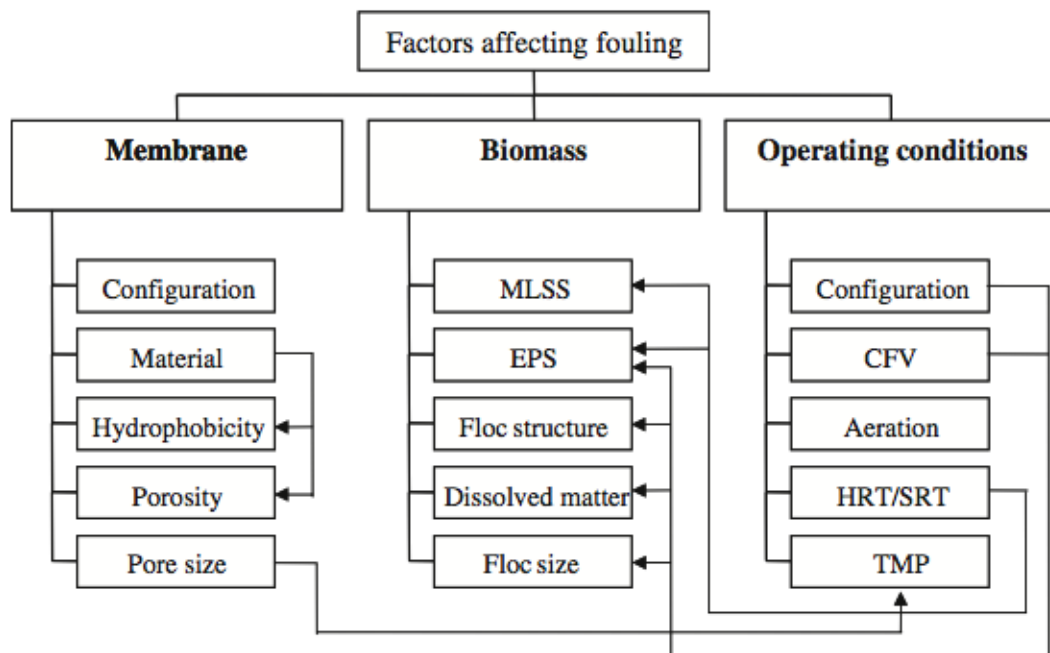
Factors affecting fouling

Membrane

Configuration

Material

Hydrophobicity

Porosity

Pore size

Biomass

MLSS

EPS

Floc structure

Dissolved matter

Floc size

Operating conditions

Configuration

CFV

Aeration

HRT/SRT

TMP